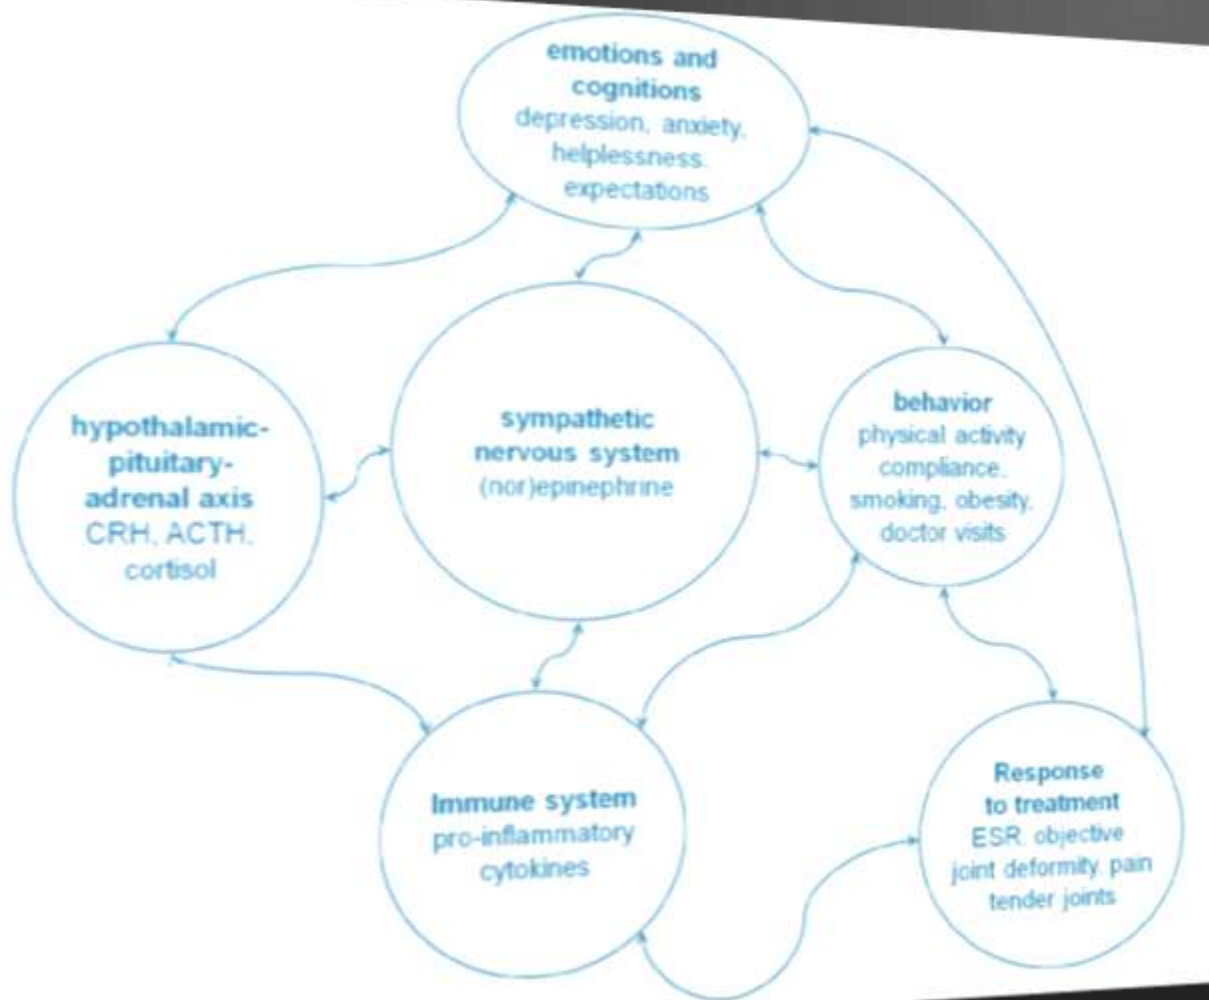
emotions and cognitions
depression, anxiety, helplessness, expectations

hypothalamic-pituitary-adrenal axis
CRH, ACTH, cortisol

sympathetic nervous system
(nor)epinephrine

behavior
physical activity compliance, smoking, obesity, doctor visits

Immune system
pro-inflammatory cytokines

Response to treatment
ESR, objective joint deformity, pain tender joints